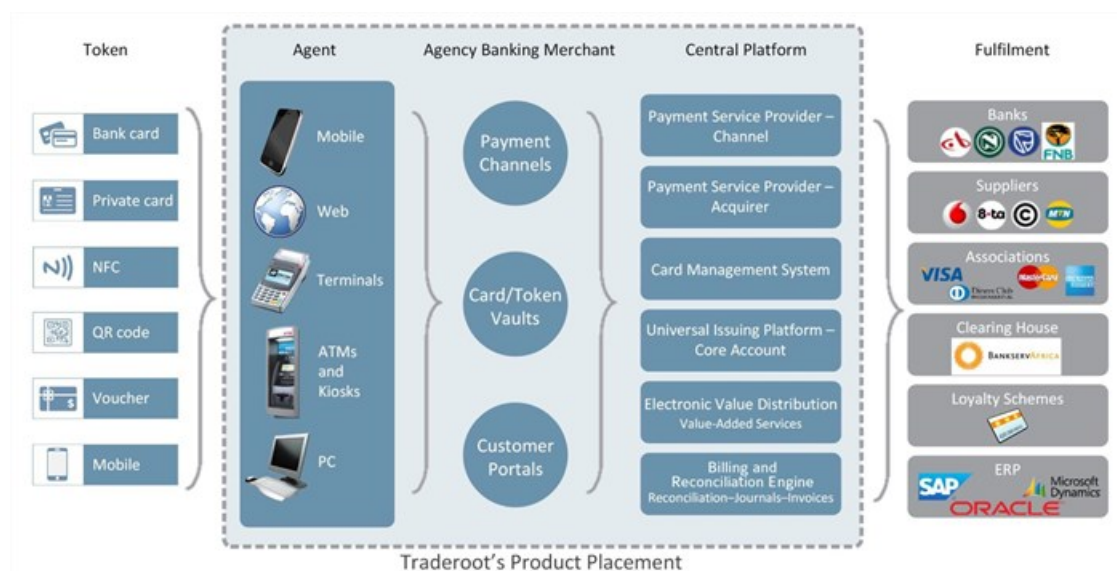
Token

Bank card

Private card

NFC

QR code

Voucher

Mobile

Agent

Mobile

Web

Terminals

ATMs and Kiosks

PC

Agency Banking Merchant

Payment Channels

Card/Token Vaults

Customer Portals

Central Platform

Payment Service Provider – Channel

Payment Service Provider – Acquirer

Card Management System

Universal Issuing Platform – Core Account

Electronic Value Distribution
Value-Added Services

Billing and Reconciliation Engine
Reconciliation–Journals–Invoices

Fulfilment

Banks

FNB

Suppliers

8-ta

MTN

Associations

VISA

MasterCard

Diners Club

Clearing House

BANKSERVAFRICA

Loyalty Schemes

ERP

SAP

Microsoft Dynamics

ORACLE

Traderoot's Product Placement